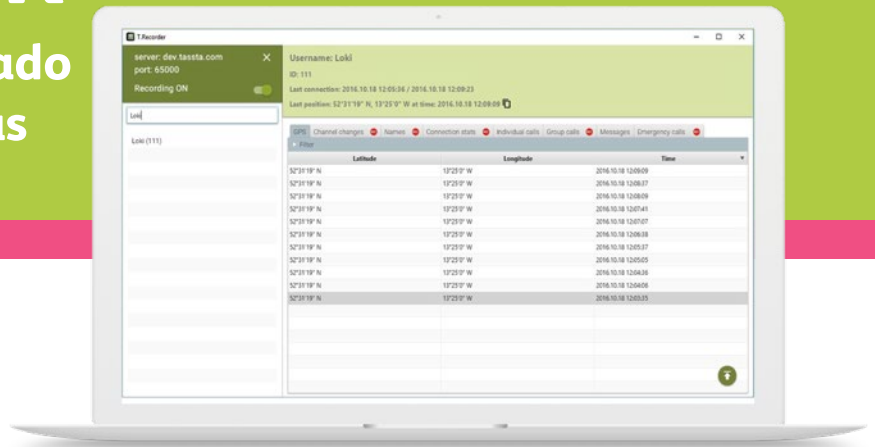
ado

us

T.Recorder

server: dev.tassta.com
port: 65000

Recording ON

Loki

Loki (111)

Username: Loki

ID: 111

Last connection: 2016.10.18 12:05:36 / 2016.10.18 12:09:23

Last position: 52°31'19" N, 13°25'0" W at time: 2016.10.18 12:09:09

GPS | Channel changes | Names | Connection stats | Individual calls | Group calls | Messages | Emergency calls

Filter

| Latitude | Longitude | Time |
|---|---|---|
| 52°31'19" N | 13°25'0" W | 2016.10.18 12:09:09 |
| 52°31'19" N | 13°25'0" W | 2016.10.18 12:08:37 |
| 52°31'19" N | 13°25'0" W | 2016.10.18 12:08:09 |
| 52°31'19" N | 13°25'0" W | 2016.10.18 12:07:41 |
| 52°31'19" N | 13°25'0" W | 2016.10.18 12:07:07 |
| 52°31'19" N | 13°25'0" W | 2016.10.18 12:06:38 |
| 52°31'19" N | 13°25'0" W | 2016.10.18 12:05:37 |
| 52°31'19" N | 13°25'0" W | 2016.10.18 12:05:05 |
| 52°31'19" N | 13°25'0" W | 2016.10.18 12:04:36 |
| 52°31'19" N | 13°25'0" W | 2016.10.18 12:04:08 |
| 52°31'19" N | 13°25'0" W | 2016.10.18 12:03:35 |